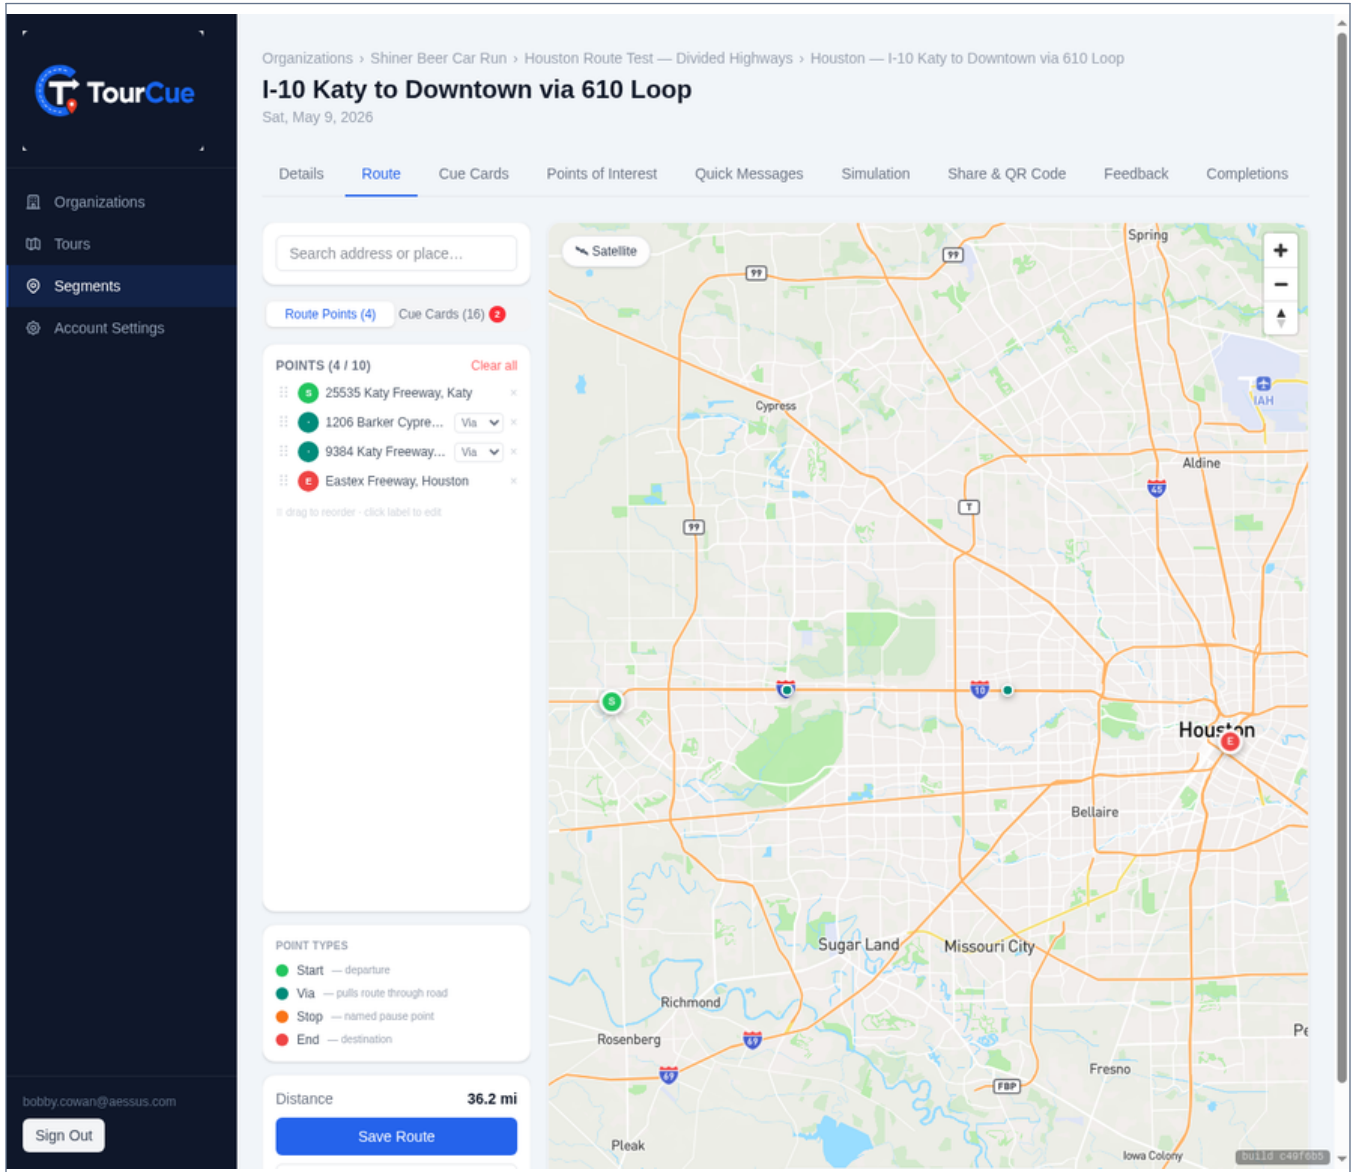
TourCue

Organizations
Tours
Segments
Account Settings

bobby.cowan@aessus.com
Sign Out

Organizations › Shiner Beer Car Run › Houston Route Test — Divided Highways › Houston — I-10 Katy to Downtown via 610 Loop

I-10 Katy to Downtown via 610 Loop

Sat, May 9, 2026

Details | Route | Cue Cards | Points of Interest | Quick Messages | Simulation | Share & QR Code | Feedback | Completions

Search address or place…

Route Points (4) | Cue Cards (16) 2

POINTS (4 / 10) Clear all

S 25535 Katy Freeway, Katy ×
· 1206 Barker Cypre… Via ×
· 9384 Katy Freeway… Via ×
E Eastex Freeway, Houston ×

⠿ drag to reorder · click label to edit

POINT TYPES
Start — departure
Via — pulls route through road
Stop — named pause point
End — destination

Distance 36.2 mi

Save Route

Satellite
+
−
Spring
99
99
IAH
Cypress
Aldine
45
T
99
S
10
10
Houston
E
Bellaire
Sugar Land
Missouri City
Richmond
Rosenberg
69
69
Pe
Fresno
FBP
Pleak
Iowa Colony
build c49f6b5